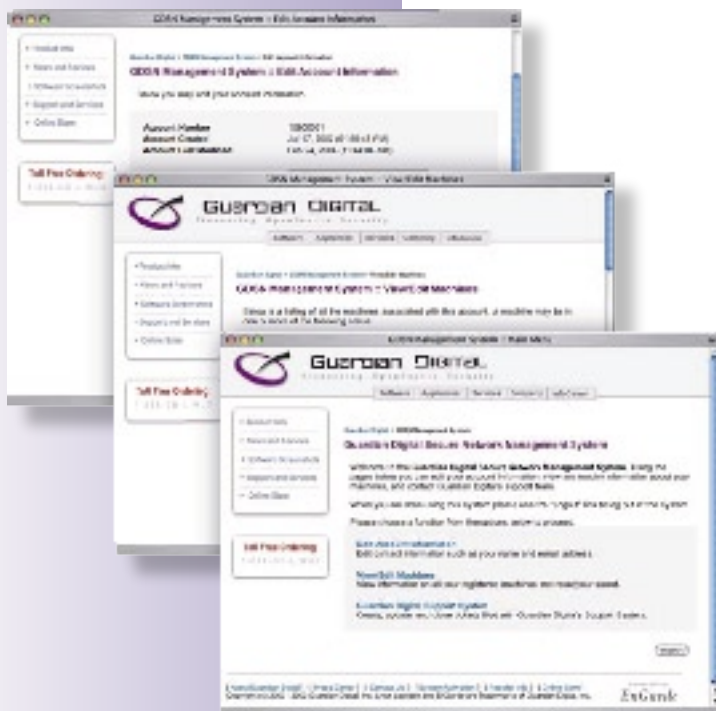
GDSN Management System :: Edit Account Information

Product Info
News and Services
Software Screenshots
Support and Services
Online Store

GDSN Management System :: Edit Account Information

Account Number
Account Created
Account Last Updated

Toll Free Ordering:

GDSN Management System :: View/Edit Machines

Guardian Digital

Software | Appliances | Services | Company | eNewsletter

Product Info
News and Features
Software Screenshots
Support and Services
Online Store

GDSN Management System :: View/Edit Machines

Toll Free Ordering:

GDSN Management System :: Main Menu

Guardian Digital

Software | Appliances | Services | Company | eNewsletter

Account Info
News and Services
Software Screenshots
Support and Services
Online Store

Guardian Digital Secure Network Management System

Please choose a function from those shown below to proceed.

Edit Account Information

View/Edit Machines

Guardian Digital Support System

Toll Free Ordering:

Logout

EnGarde